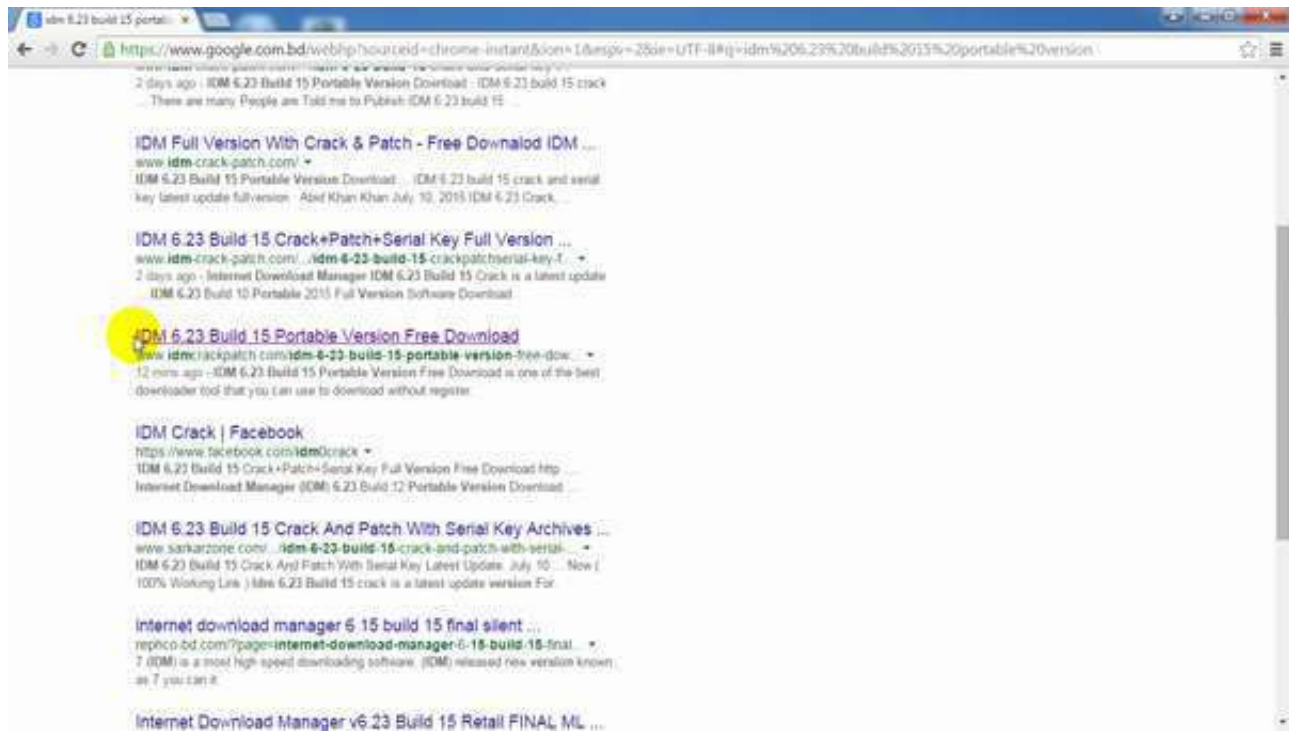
idm 6.23 build 15 portab ×

https://www.google.com.bd/webhp?sourceid=chrome-instant&ion=1&espv=2&ie=UTF-8#q=idm%206.23%20build%2015%20portable%20version

2 days ago - IDM 6.23 Build 15 Portable Version Download - IDM 6.23 build 15 crack ... There are many People are Told me to Publish IDM 6.23 build 15 ...

IDM Full Version With Crack & Patch - Free Downalod IDM ...
www.idm-crack-patch.com/
IDM 6.23 Build 15 Portable Version Download ... IDM 6.23 build 15 crack and serial key latest update fullversion . Abid Khan Khan July 10, 2015 IDM 6.23 Crack ...

IDM 6.23 Build 15 Crack+Patch+Serial Key Full Version ...
www.idm-crack-patch.com/.../idm-6-23-build-15-crackpatchserial-key-f...
2 days ago - Internet Download Manager IDM 6.23 Build 15 Crack is a latest update ... IDM 6.23 Build 10 Portable 2015 Full Version Software Download.

IDM 6.23 Build 15 Portable Version Free Download
www.idmcrackpatch.com/idm-6-23-build-15-portable-version-free-dow...
12 mins ago - IDM 6.23 Build 15 Portable Version Free Download is one of the best downloader tool that you can use to download without register.

IDM Crack | Facebook
https://www.facebook.com/idm0crack
IDM 6.23 Build 15 Crack+Patch+Serial Key Full Version Free Download http ... Internet Download Manager (IDM) 6.23 Build 12 Portable Version Download ...

IDM 6.23 Build 15 Crack And Patch With Serial Key Archives ...
www.sarkarzone.com/.../idm-6-23-build-15-crack-and-patch-with-serial-...
IDM 6.23 Build 15 Crack And Patch With Serial Key Latest Update. July 10 ... Now ( 100% Working Link ) Idm 6.23 Build 15 crack is a latest update version For ...

Internet download manager 6.15 build 15 final silent ...
rephco-bd.com/?page=internet-download-manager-6-15-build-15-final...
7 (IDM) is a most high speed downloading software. (IDM) released new version known as 7 you can it.

Internet Download Manager v6.23 Build 15 Retail FINAL ML ...